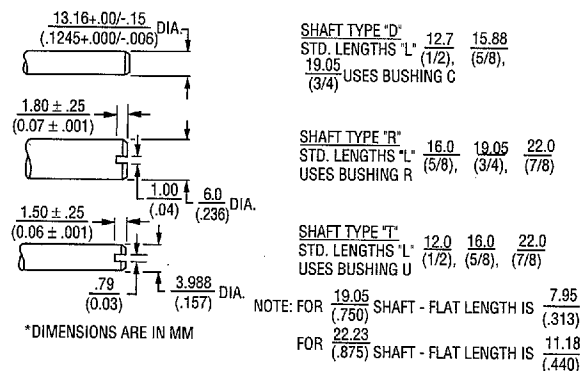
13.16+.00/-.15 (.1245+.000/-.006) DIA.

1.80 ± .25 (0.07 ± .001)

1.00 (.04)

6.0 (.236) DIA.

1.50 ± .25 (0.06 ± .001)

.79 (0.03)

3.988 (.157) DIA.

*DIMENSIONS ARE IN MM

SHAFT TYPE "D"
STD. LENGTHS "L" $\frac{12.7}{(1/2)}$, $\frac{15.88}{(5/8)}$, $\frac{19.05}{(3/4)}$ USES BUSHING C

SHAFT TYPE "R"
STD. LENGTHS "L" $\frac{16.0}{(5/8)}$, $\frac{19.05}{(3/4)}$, $\frac{22.0}{(7/8)}$
USES BUSHING R

SHAFT TYPE "T"
STD. LENGTHS "L" $\frac{12.0}{(1/2)}$, $\frac{16.0}{(5/8)}$, $\frac{22.0}{(7/8)}$
USES BUSHING U

NOTE: FOR $\frac{19.05}{(.750)}$ SHAFT - FLAT LENGTH IS $\frac{7.95}{(.313)}$
FOR $\frac{22.23}{(.875)}$ SHAFT - FLAT LENGTH IS $\frac{11.18}{(.440)}$